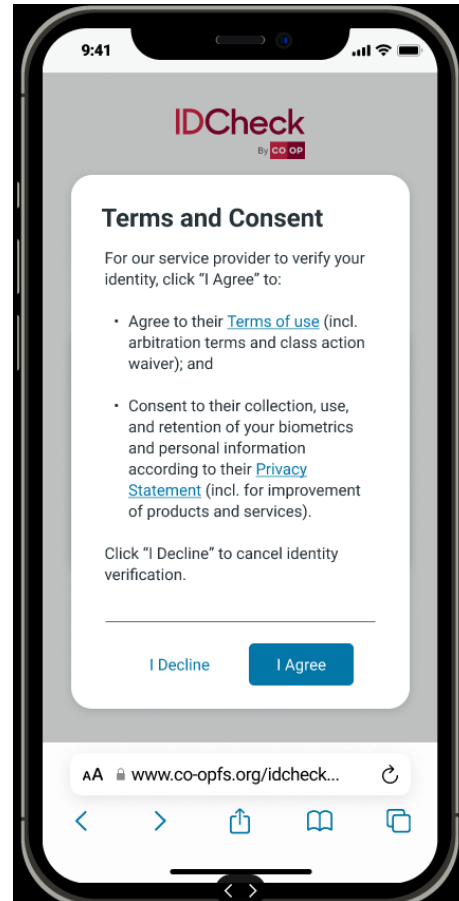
9:41

IDCheck
By CO OP

Terms and Consent

For our service provider to verify your identity, click “I Agree” to:

• Agree to their Terms of use (incl. arbitration terms and class action waiver); and

• Consent to their collection, use, and retention of your biometrics and personal information according to their Privacy Statement (incl. for improvement of products and services).

Click “I Decline” to cancel identity verification.

I Decline
I Agree

AA www.co-opfs.org/idcheck...